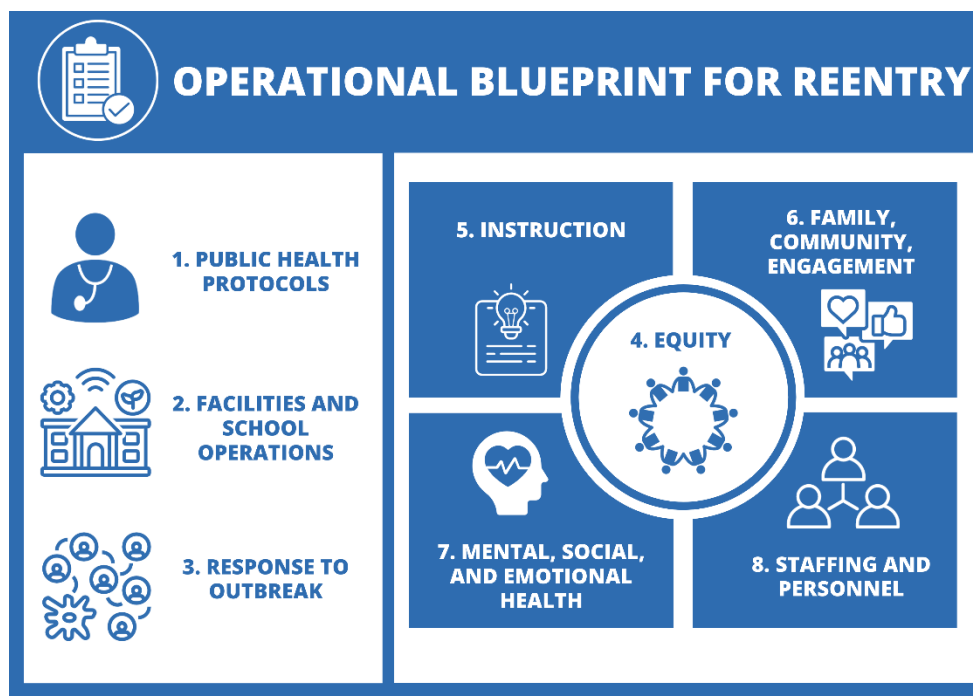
OPERATIONAL BLUEPRINT FOR REENTRY

1. PUBLIC HEALTH PROTOCOLS

2. FACILITIES AND SCHOOL OPERATIONS

3. RESPONSE TO OUTBREAK

5. INSTRUCTION

6. FAMILY, COMMUNITY, ENGAGEMENT

4. EQUITY

7. MENTAL, SOCIAL, AND EMOTIONAL HEALTH

8. STAFFING AND PERSONNEL